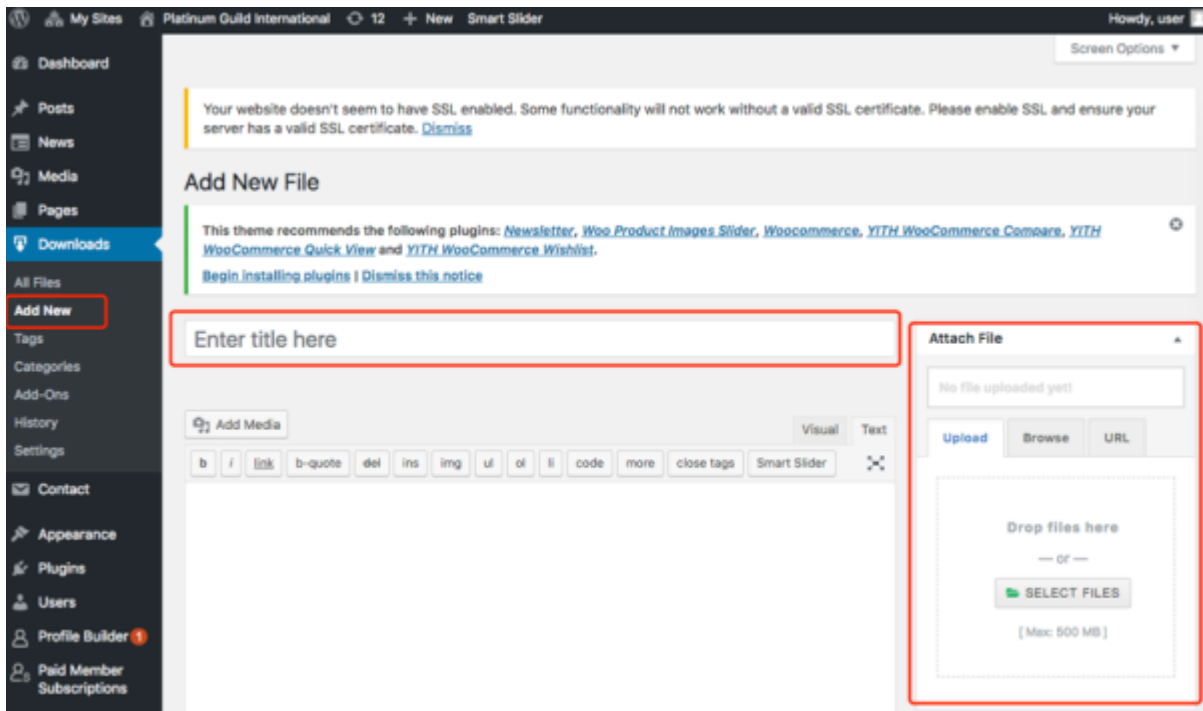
My Sites Platinum Guild International 12 + New Smart Slider Howdy, user

Screen Options ▾

Dashboard

Posts

News

Media

Pages

Downloads

All Files

Add New

Tags

Categories

Add-Ons

History

Settings

Contact

Appearance

Plugins

Users

Profile Builder 1

Paid Member Subscriptions

Your website doesn't seem to have SSL enabled. Some functionality will not work without a valid SSL certificate. Please enable SSL and ensure your server has a valid SSL certificate. Dismiss

Add New File

This theme recommends the following plugins: Newsletter, Woo Product Images Slider, Woocommerce, YITH WooCommerce Compare, YITH WooCommerce Quick View and YITH WooCommerce Wishlist.

Begin installing plugins | Dismiss this notice

Enter title here

Add Media

Visual Text

b i link b-quote del ins img ul ol li code more close tags Smart Slider

Attach File

No file uploaded yet!

Upload Browse URL

Drop files here

— or —

SELECT FILES

[ Max: 500 MB ]